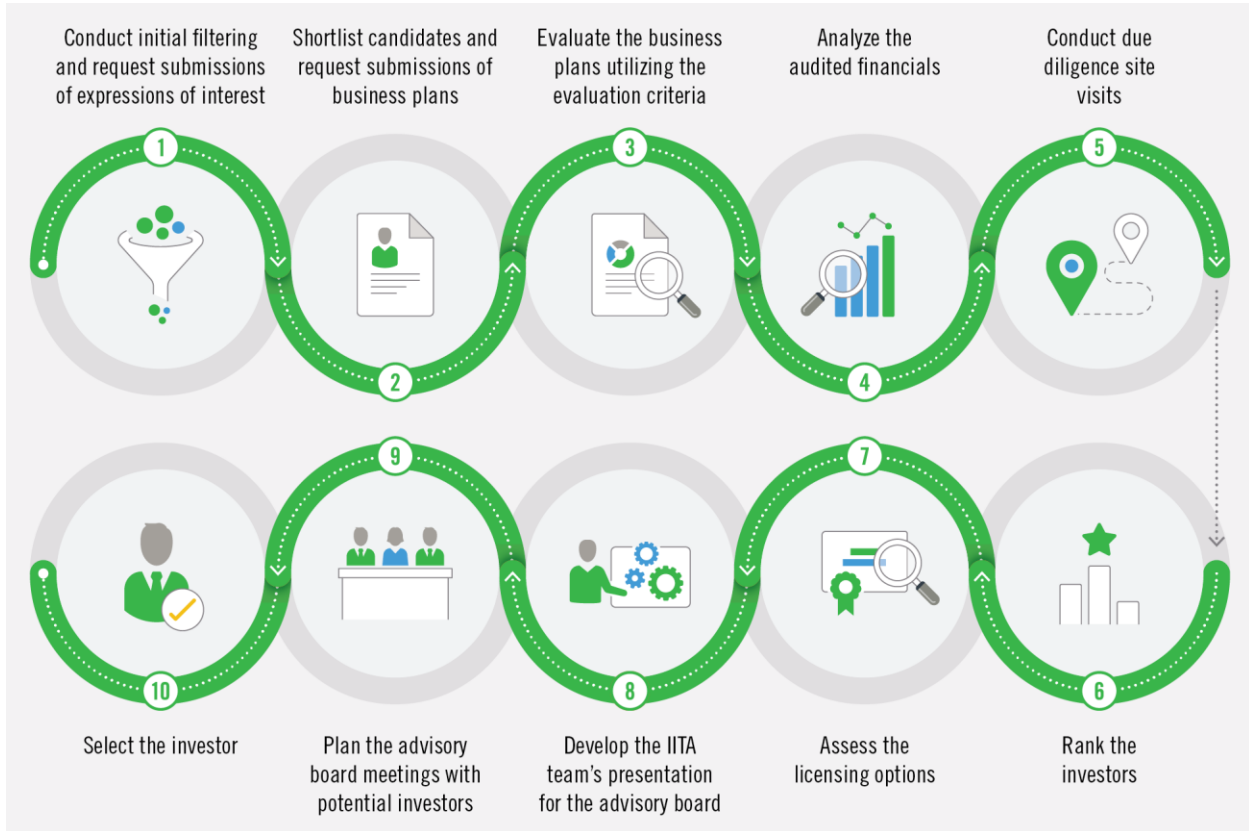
Conduct initial filtering and request submissions of expressions of interest

1

Shortlist candidates and request submissions of business plans

2

Evaluate the business plans utilizing the evaluation criteria

3

Analyze the audited financials

4

Conduct due diligence site visits

5

6

Rank the investors

7

Assess the licensing options

8

Develop the IITA team's presentation for the advisory board

9

Plan the advisory board meetings with potential investors

10

Select the investor